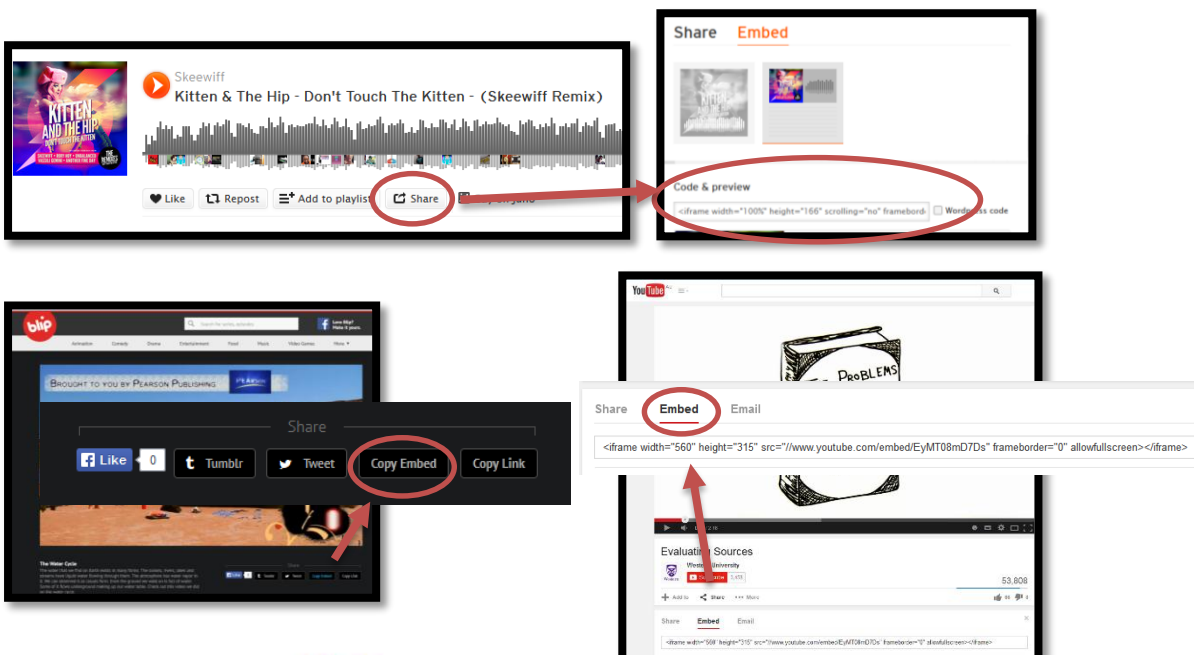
KITTEN AND THE HIP

Skeewiff

Kitten & The Hip - Don't Touch The Kitten - (Skeewiff Remix)

Like Repost Add to playlist Share

Share Embed

Code & preview

<iframe width="100%" height="166" scrolling="no" frameborde

Wordpress code

blip

Search for series, episodes

Love Blip? Make it yours.

Animation Comedy Drama Entertainment Food Music Video Games More

Brought to you by Pearson Publishing

Share

Like 0 Tumblr Tweet Copy Embed Copy Link

The Water Cycle

YouTube

PROBLEMS

Share Embed Email

<iframe width="560" height="315" src="//www.youtube.com/embed/EyMT08mD7Ds" frameborder="0" allowfullscreen></iframe>

Evaluating Sources

Western University

Subscribe 2,475

53,808

Add to Share More

Share Embed Email

<iframe width="560" height="315" src="//www.youtube.com/embed/EyMT08mD7Ds" frameborder="0" allowfullscreen></iframe>